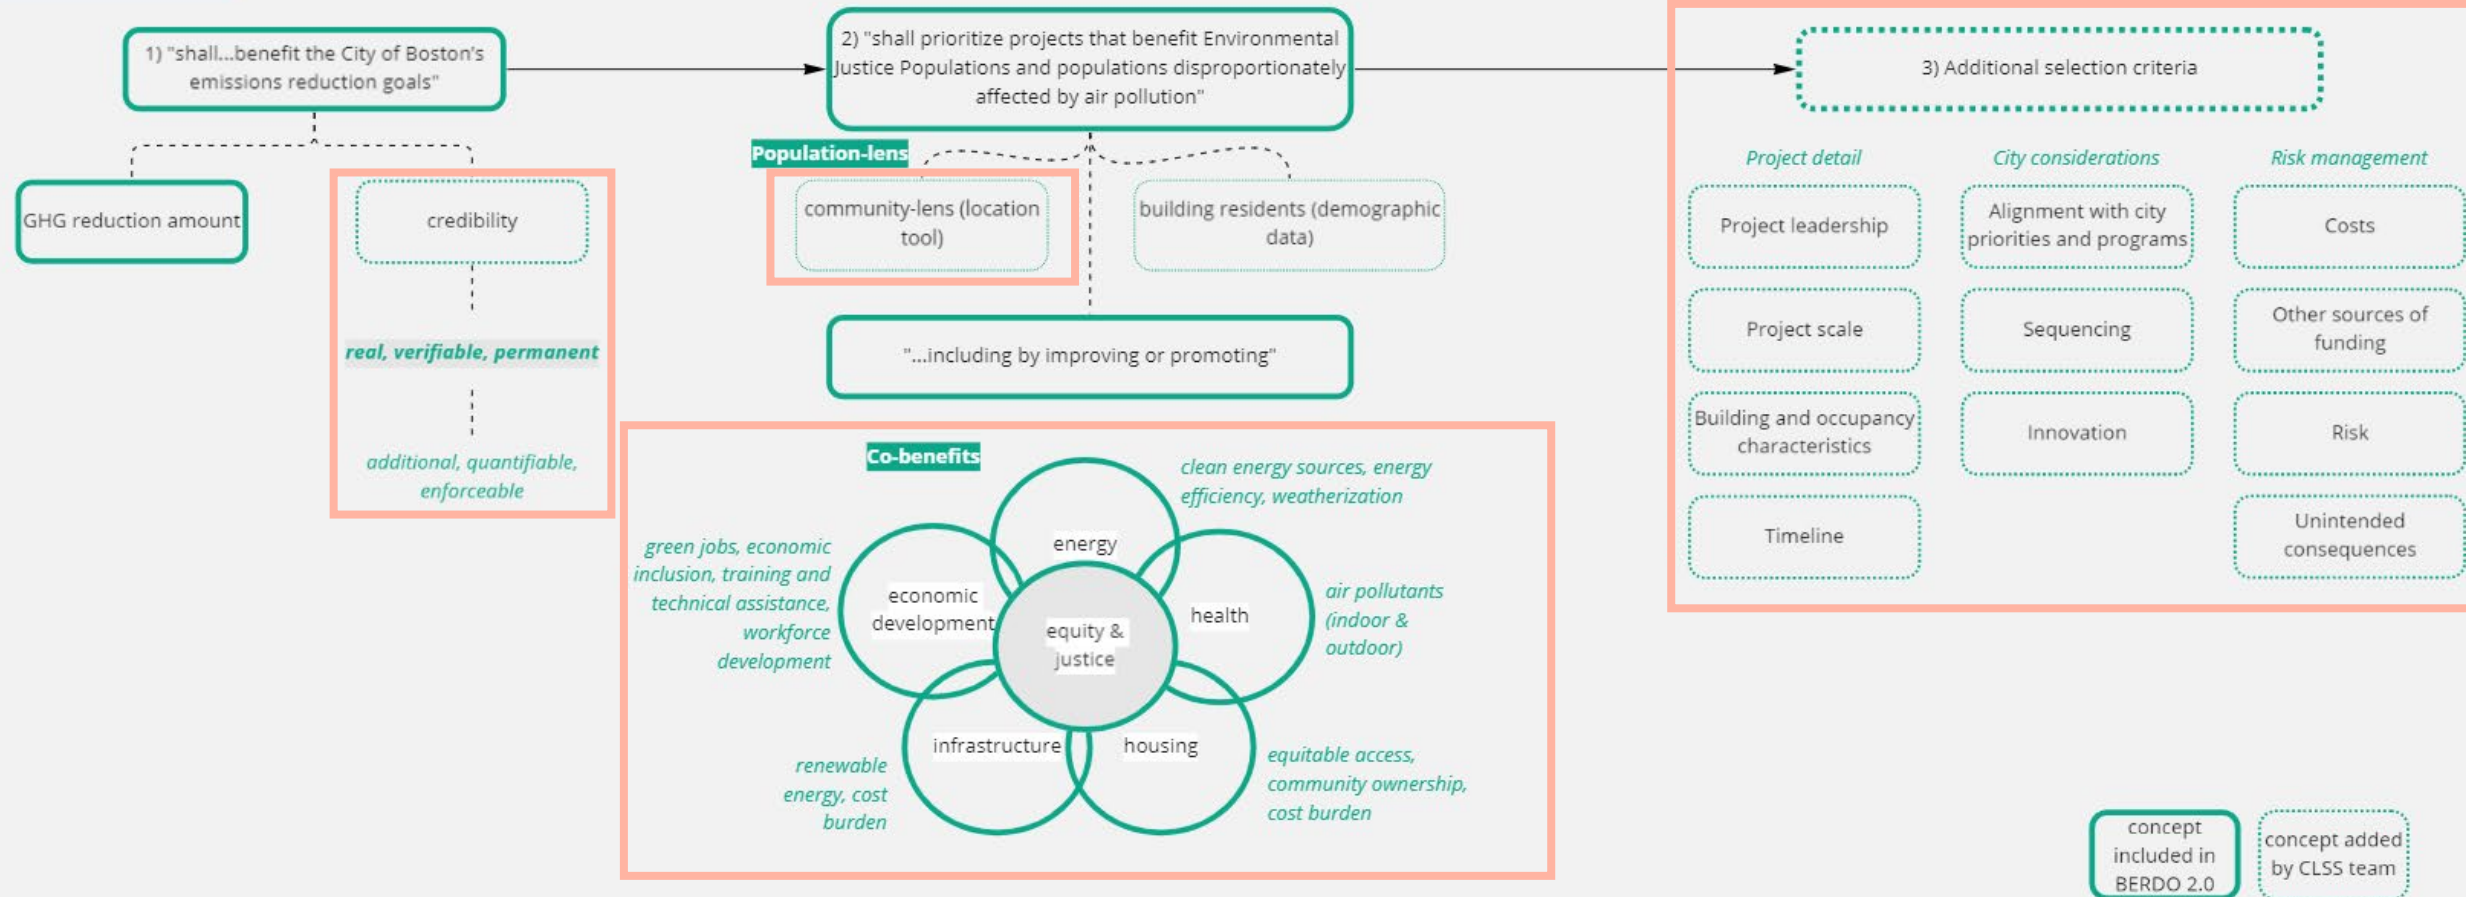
1) "shall...benefit the City of Boston's emissions reduction goals"

2) "shall prioritize projects that benefit Environmental Justice Populations and populations disproportionately affected by air pollution"

3) Additional selection criteria

GHG reduction amount

credibility

real, verifiable, permanent

additional, quantifiable, enforceable

Population-lens

community-lens (location tool)

building residents (demographic data)

"...including by improving or promoting"

Co-benefits

clean energy sources, energy efficiency, weatherization

energy

green jobs, economic inclusion, training and technical assistance, workforce development

economic development

equity & justice

health

air pollutants (indoor & outdoor)

infrastructure

housing

renewable energy, cost burden

equitable access, community ownership, cost burden

Project detail

City considerations

Risk management

Project leadership

Alignment with city priorities and programs

Costs

Project scale

Sequencing

Other sources of funding

Building and occupancy characteristics

Innovation

Risk

Timeline

Unintended consequences

concept included in BERDO 2.0

concept added by CLSS team